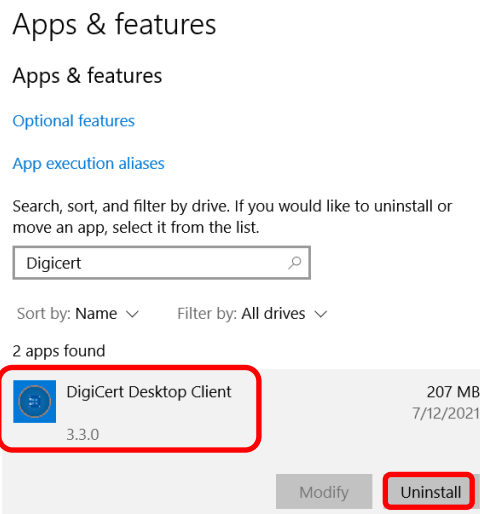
Apps & features

Apps & features

Optional features

App execution aliases

Search, sort, and filter by drive. If you would like to uninstall or move an app, select it from the list.

Digicert

Sort by: Name

Filter by: All drives

2 apps found

DigiCert Desktop Client

3.3.0

207 MB

7/12/2021

Modify

Uninstall